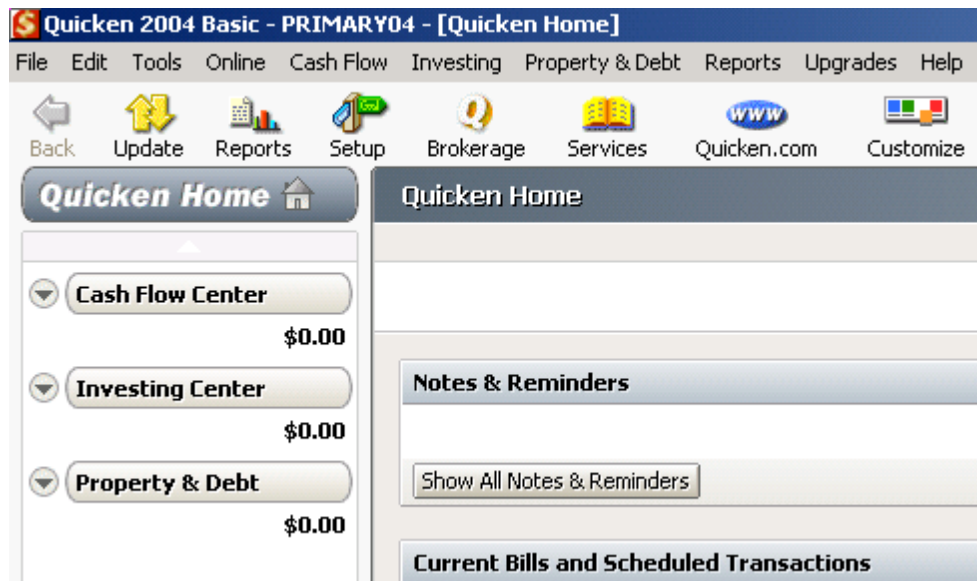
Quicken 2004 Basic - PRIMARY04 - [Quicken Home]

File Edit Tools Online Cash Flow Investing Property & Debt Reports Upgrades Help

Back Update Reports Setup Brokerage Services Quicken.com Customize

Quicken Home

Cash Flow Center
$0.00

Investing Center
$0.00

Property & Debt
$0.00

Quicken Home

Notes & Reminders

Show All Notes & Reminders

Current Bills and Scheduled Transactions